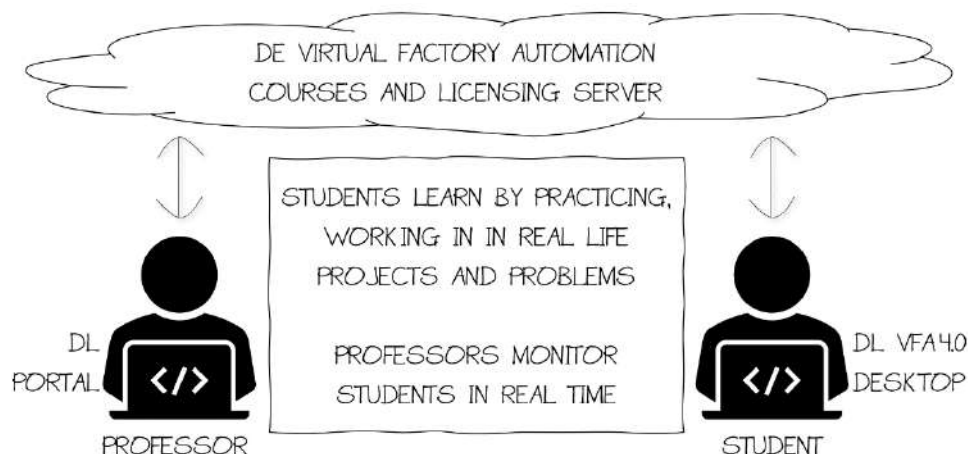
DE VIRTUAL FACTORY AUTOMATION COURSES AND LICENSING SERVER

STUDENTS LEARN BY PRACTICING, WORKING IN IN REAL LIFE PROJECTS AND PROBLEMS

PROFESSORS MONITOR STUDENTS IN REAL TIME

DL PORTAL

</>

PROFESSOR

DL VFA4.0 DESKTOP

</>

STUDENT